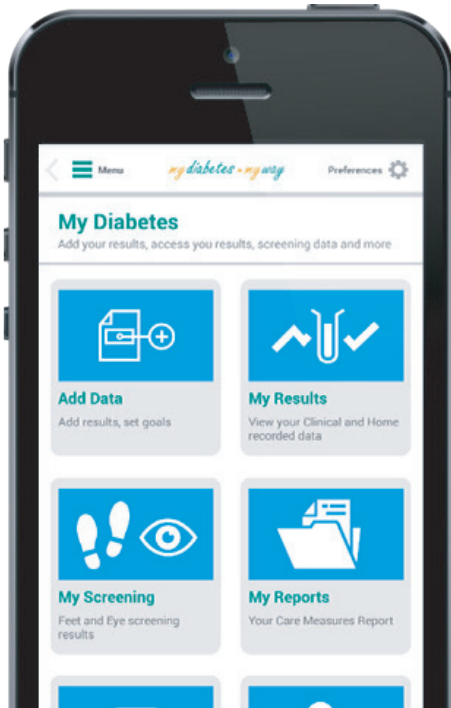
Menu

my diabetes my way

Preferences

My Diabetes

Add your results, access you results, screening data and more

Add Data

Add results, set goals

My Results

View your Clinical and Home recorded data

My Screening

Feet and Eye screening results

My Reports

Your Care Measures Report